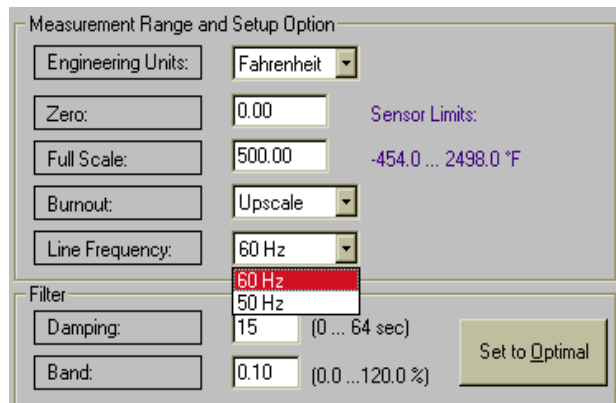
Measurement Range and Setup Option

Engineering Units: Fahrenheit

Zero: 0.00

Sensor Limits:

Full Scale: 500.00

-454.0 ... 2498.0 °F

Burnout: Upscale

Line Frequency: 60 Hz

60 Hz
50 Hz

Filter

Damping: 15 (0 ... 64 sec)

Band: 0.10 (0.0 ...120.0 %)

Set to Optimal